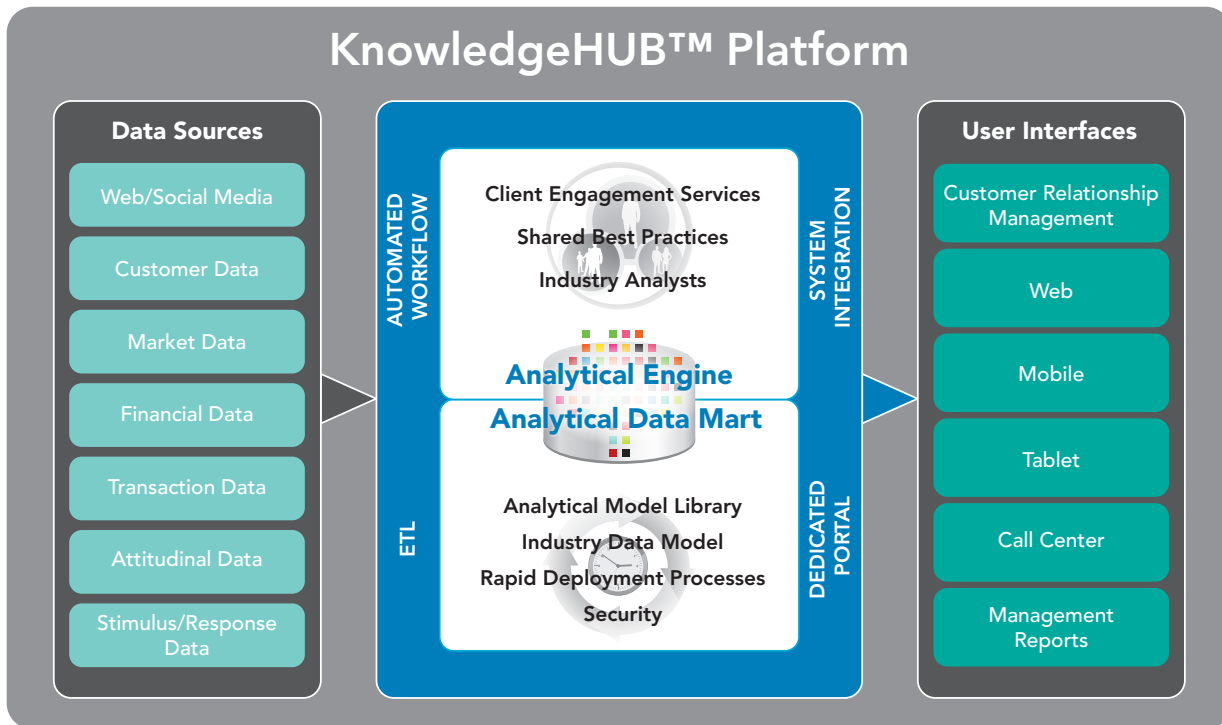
KnowledgeHUB™ Platform

Data Sources

Web/Social Media

Customer Data

Market Data

Financial Data

Transaction Data

Attitudinal Data

Stimulus/Response Data

AUTOMATED WORKFLOW

Client Engagement Services

Shared Best Practices

Industry Analysts

SYSTEM INTEGRATION

Analytical Engine

Analytical Data Mart

ETL

Analytical Model Library

Industry Data Model

Rapid Deployment Processes

Security

DEDICATED PORTAL

User Interfaces

Customer Relationship Management

Web

Mobile

Tablet

Call Center

Management Reports